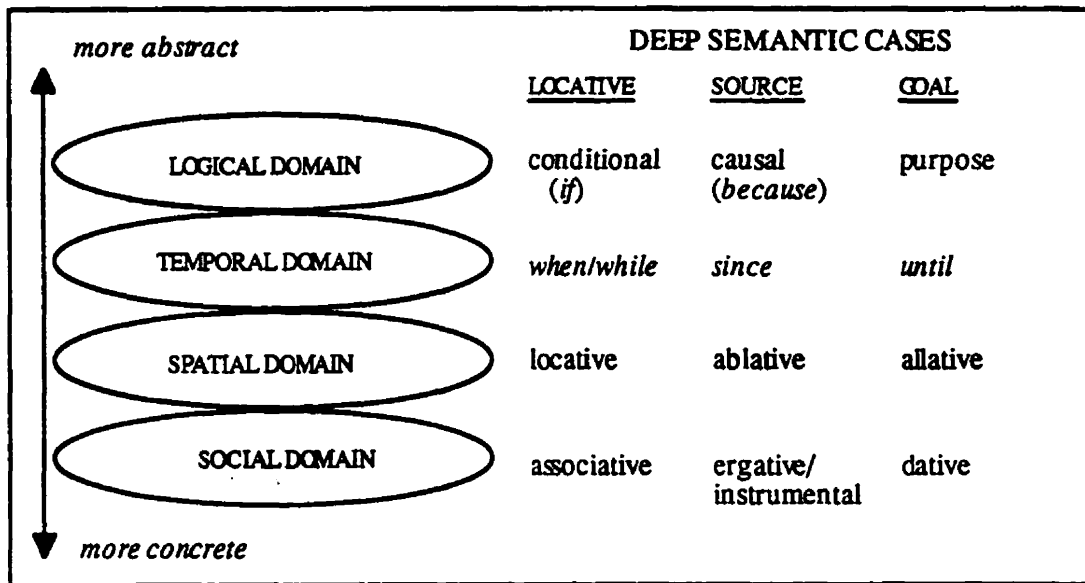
more abstract

DEEP SEMANTIC CASES

| | LOCATIVE | SOURCE | GOAL |
|---|---|---|---|
| LOGICAL DOMAIN | conditional (if) | causal (because) | purpose |
| TEMPORAL DOMAIN | when/while | since | until |
| SPATIAL DOMAIN | locative | ablative | allative |
| SOCIAL DOMAIN | associative | ergative/ instrumental | dative |

more concrete